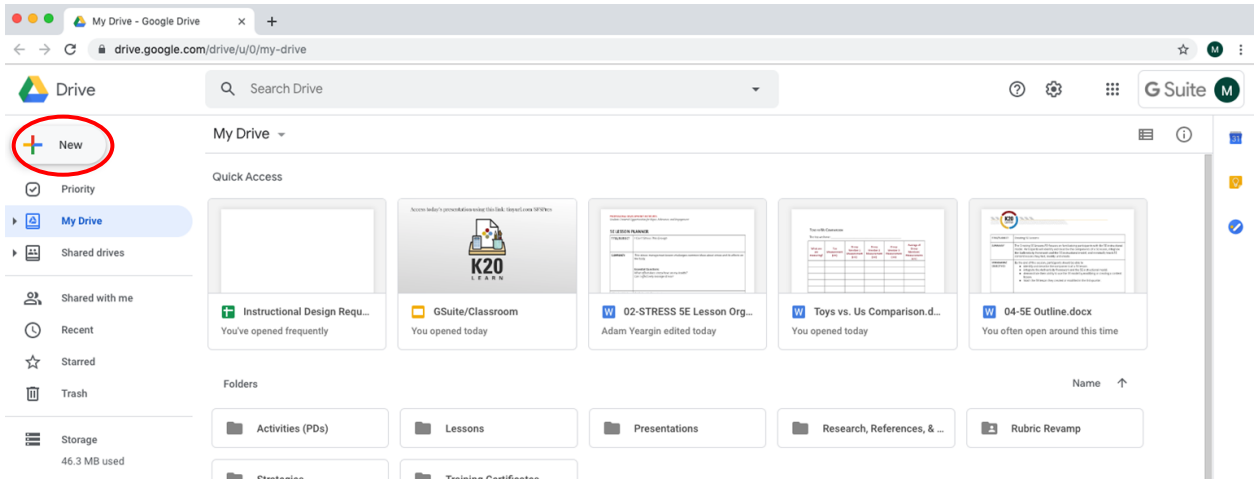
My Drive - Google Drive
drive.google.com/drive/u/0/my-drive
M
Drive
Search Drive
G Suite M
New
Priority
My Drive
Shared drives
Shared with me
Recent
Starred
Trash
Storage
46.3 MB used
My Drive
Quick Access
Access today's presentation using this link: tinyurl.com/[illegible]
K20 LEARN
Instructional Design Requ...
You've opened frequently
GSuite/Classroom
You opened today
02-STRESS 5E Lesson Org...
Adam Yeargin edited today
Toys vs. Us Comparison.d...
You opened today
04-5E Outline.docx
You often open around this time
Folders
Name
Activities (PDs)
Lessons
Presentations
Research, References, & ...
Rubric Revamp
Strategies
Training Certificates